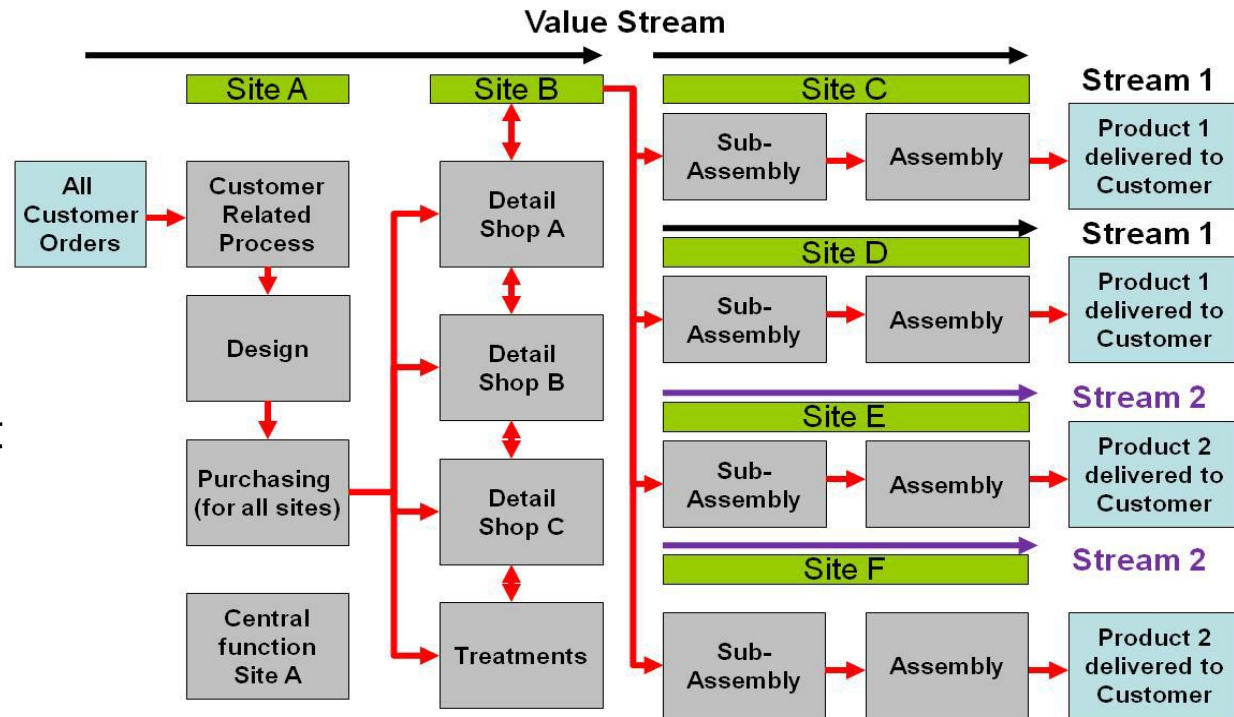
Value Stream

Site A

Site B

Site C

Stream 1

All Customer Orders

Customer Related Process

Design

Purchasing (for all sites)

Central function Site A

Detail Shop A

Detail Shop B

Detail Shop C

Treatments

Sub-Assembly

Assembly

Product 1 delivered to Customer

Stream 1

Site D

Sub-Assembly

Assembly

Product 1 delivered to Customer

Stream 2

Site E

Sub-Assembly

Assembly

Product 2 delivered to Customer

Stream 2

Site F

Sub-Assembly

Assembly

Product 2 delivered to Customer